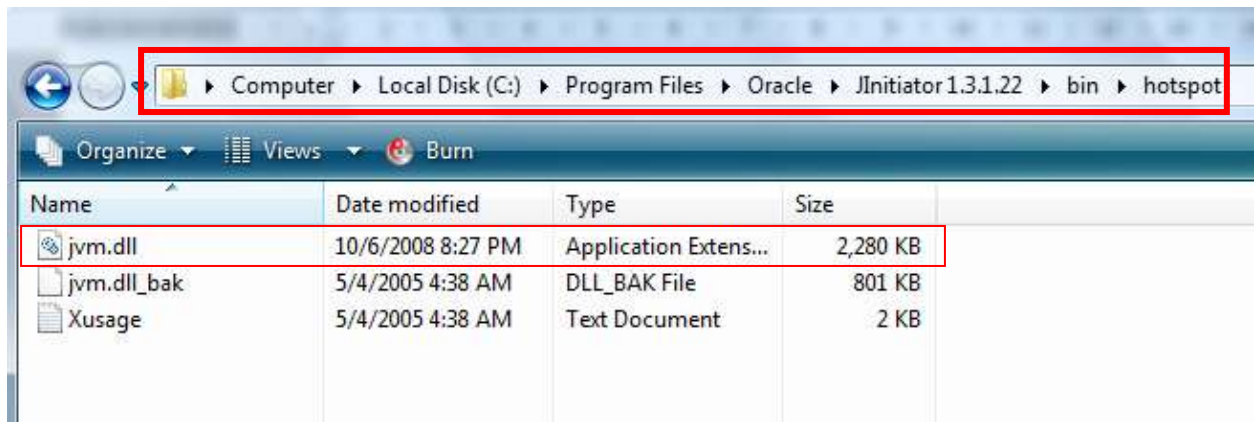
▸ Computer ▸ Local Disk (C:) ▸ Program Files ▸ Oracle ▸ JInitiator 1.3.1.22 ▸ bin ▸ hotspot

Organize ▾ Views ▾ Burn

| Name | Date modified | Type | Size |
|---|---|---|---|
| jvm.dll | 10/6/2008 8:27 PM | Application Extens... | 2,280 KB |
| jvm.dll_bak | 5/4/2005 4:38 AM | DLL_BAK File | 801 KB |
| Xusage | 5/4/2005 4:38 AM | Text Document | 2 KB |